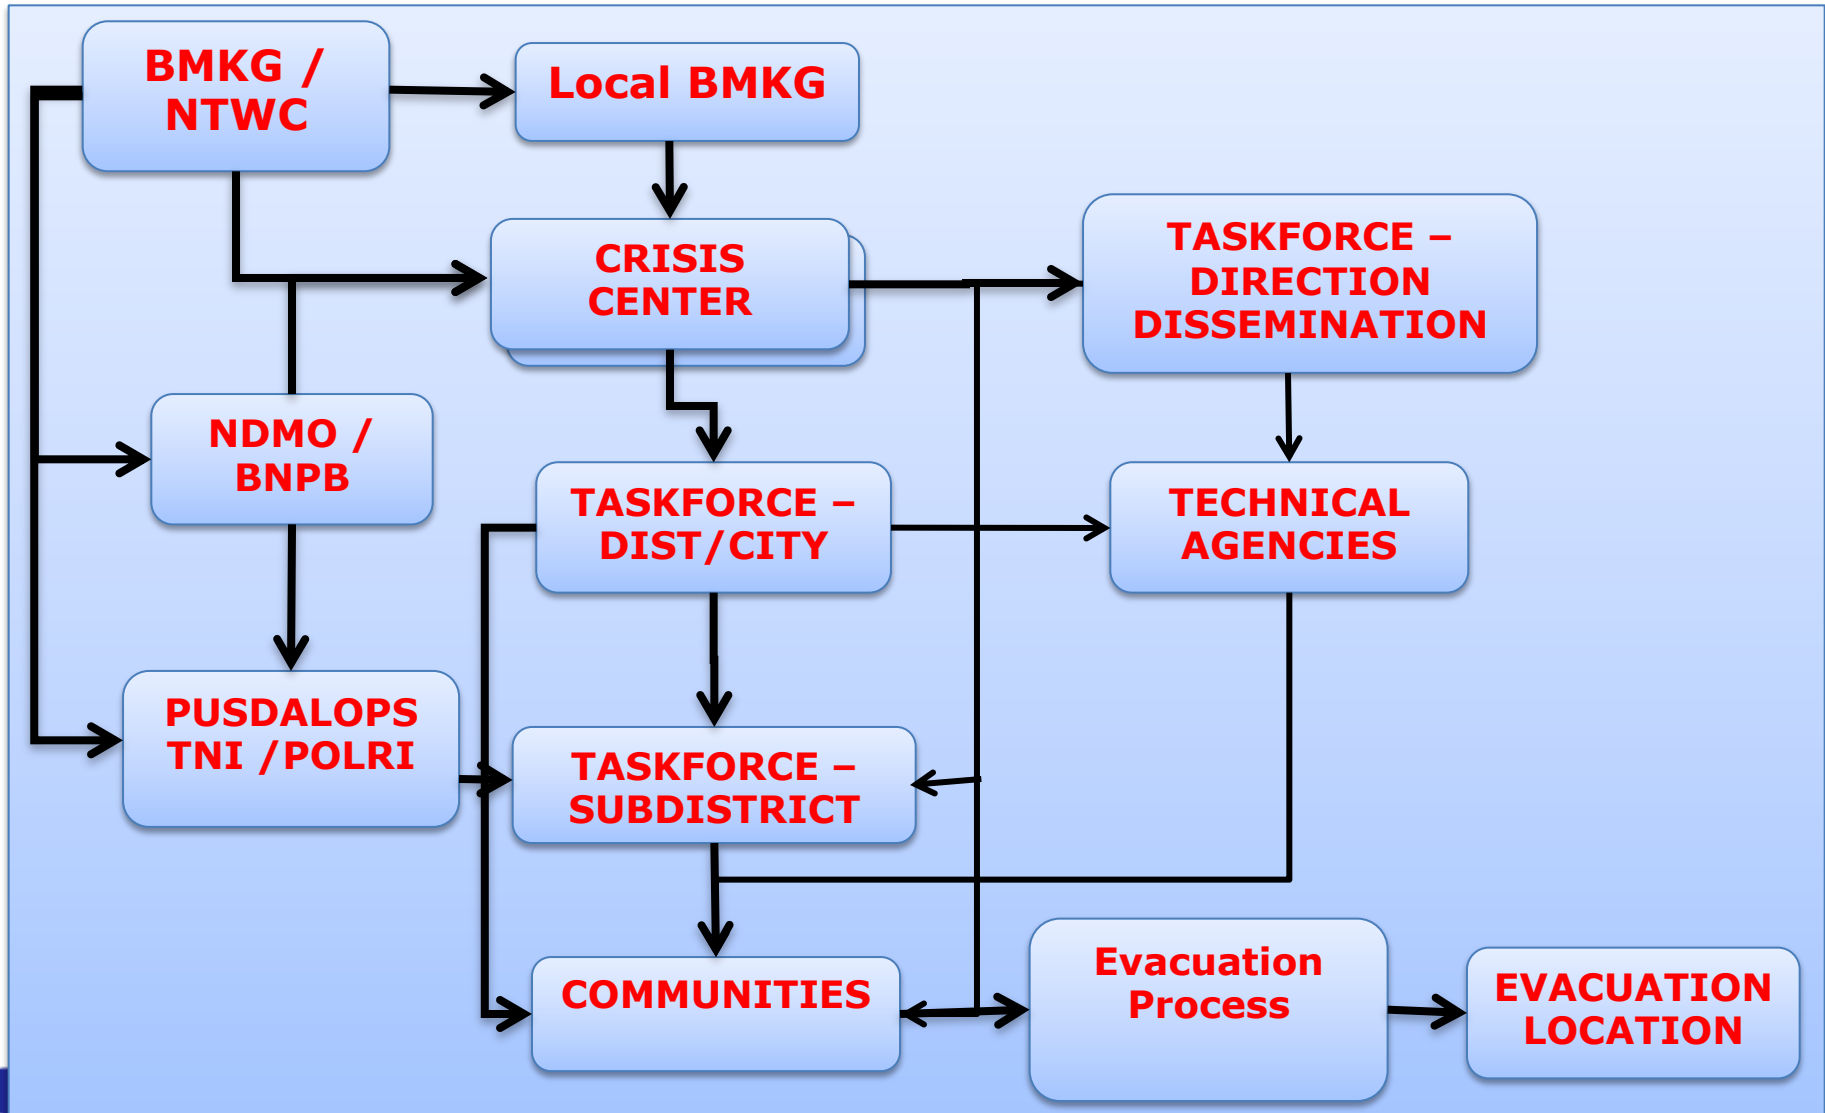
BMKG / NTWC

Local BMKG

CRISIS CENTER

TASKFORCE – DIRECTION DISSEMINATION

NDMO / BNPB

TASKFORCE – DIST/CITY

TECHNICAL AGENCIES

PUSDALOPS TNI /POLRI

TASKFORCE – SUBDISTRICT

COMMUNITIES

Evacuation Process

EVACUATION LOCATION